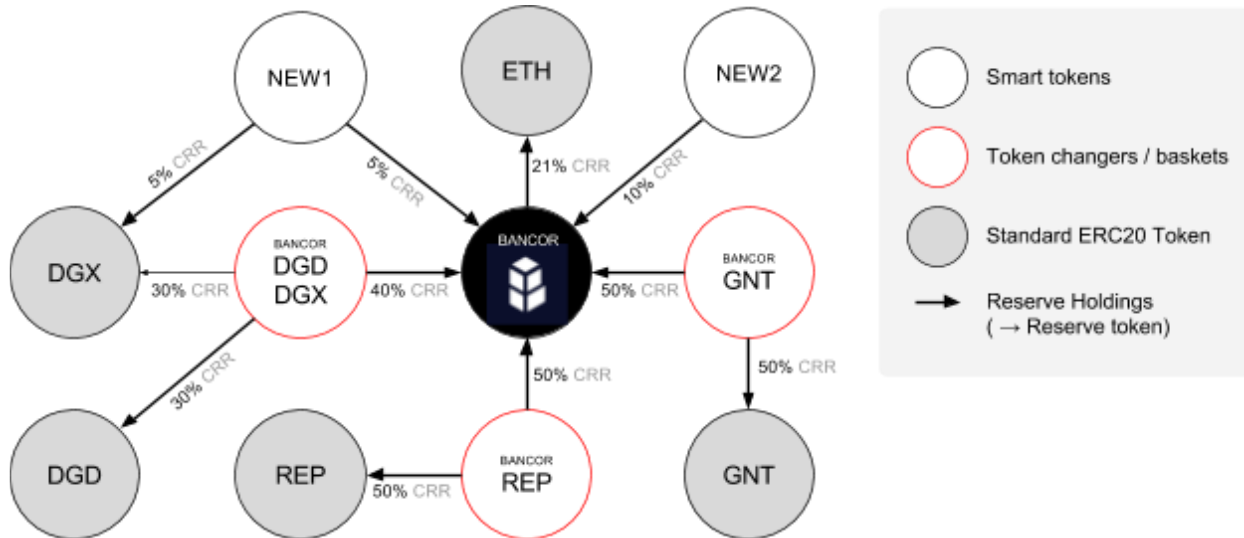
NEW1

ETH

NEW2

5% CRR

5% CRR

21% CRR

10% CRR

DGX

BANCOR DGD DGX

30% CRR

40% CRR

BANCOR

BANCOR GNT

50% CRR

30% CRR

50% CRR

50% CRR

DGD

REP

BANCOR REP

50% CRR

GNT

Smart tokens

Token changers / baskets

Standard ERC20 Token

Reserve Holdings ( → Reserve token)